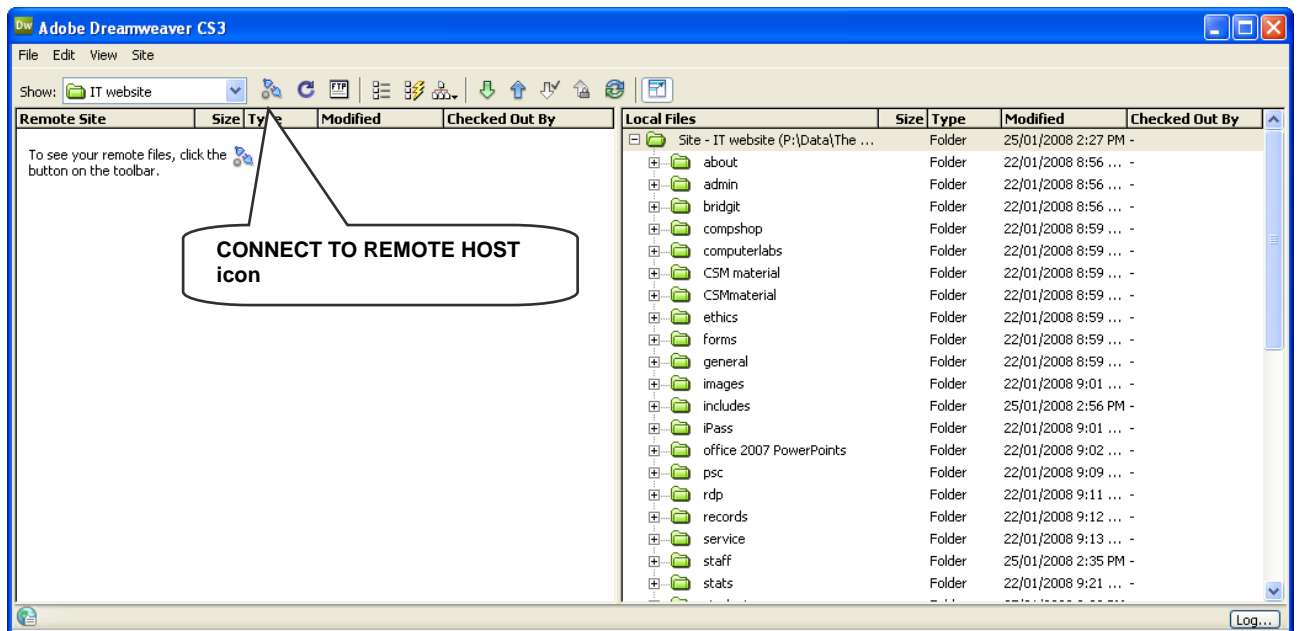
Dw Adobe Dreamweaver CS3

File Edit View Site

Show: IT website

| Remote Site | Size | Type | Modified | Checked Out By |
|---|---|---|---|---|

To see your remote files, click the button on the toolbar.

CONNECT TO REMOTE HOST icon

| Local Files | Size | Type | Modified | Checked Out By |
|---|---|---|---|---|
| Site - IT website (P:\Data\The ... | | Folder | 25/01/2008 2:27 PM | - |
| about | | Folder | 22/01/2008 8:56 ... | - |
| admin | | Folder | 22/01/2008 8:56 ... | - |
| bridgit | | Folder | 22/01/2008 8:56 ... | - |
| compshop | | Folder | 22/01/2008 8:59 ... | - |
| computerlabs | | Folder | 22/01/2008 8:59 ... | - |
| CSM material | | Folder | 22/01/2008 8:59 ... | - |
| CSMmaterial | | Folder | 22/01/2008 8:59 ... | - |
| ethics | | Folder | 22/01/2008 8:59 ... | - |
| forms | | Folder | 22/01/2008 8:59 ... | - |
| general | | Folder | 22/01/2008 8:59 ... | - |
| images | | Folder | 22/01/2008 9:01 ... | - |
| includes | | Folder | 25/01/2008 2:56 PM | - |
| iPass | | Folder | 22/01/2008 9:01 ... | - |
| office 2007 PowerPoints | | Folder | 22/01/2008 9:02 ... | - |
| psc | | Folder | 22/01/2008 9:09 ... | - |
| rdp | | Folder | 22/01/2008 9:11 ... | - |
| records | | Folder | 22/01/2008 9:12 ... | - |
| service | | Folder | 22/01/2008 9:13 ... | - |
| staff | | Folder | 25/01/2008 2:35 PM | - |
| stats | | Folder | 22/01/2008 9:21 ... | - |
| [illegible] | | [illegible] | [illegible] | |

Log...